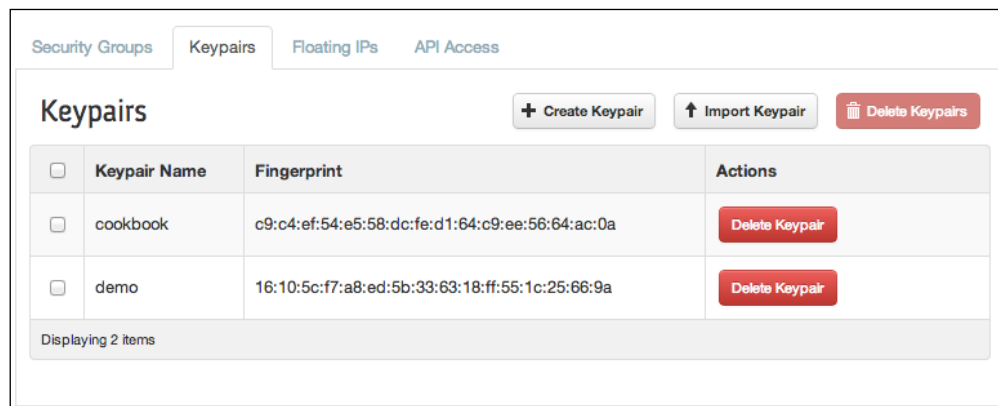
Security Groups Keypairs Floating IPs API Access

Keypairs

+ Create Keypair ↑ Import Keypair Delete Keypairs

| | Keypair Name | Fingerprint | Actions |
|---|---|---|---|
| | cookbook | c9:c4:ef:54:e5:58:dc:fe:d1:64:c9:ee:56:64:ac:0a | Delete Keypair |
| | demo | 16:10:5c:f7:a8:ed:5b:33:63:18:ff:55:1c:25:66:9a | Delete Keypair |

Displaying 2 items